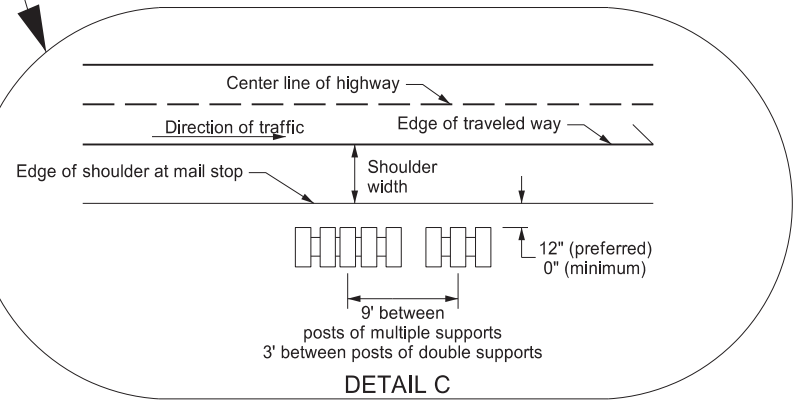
Center line of highway

Direction of traffic

Edge of traveled way

Edge of shoulder at mail stop

Shoulder width

12" (preferred)
0" (minimum)

9' between
posts of multiple supports
3' between posts of double supports

DETAIL C